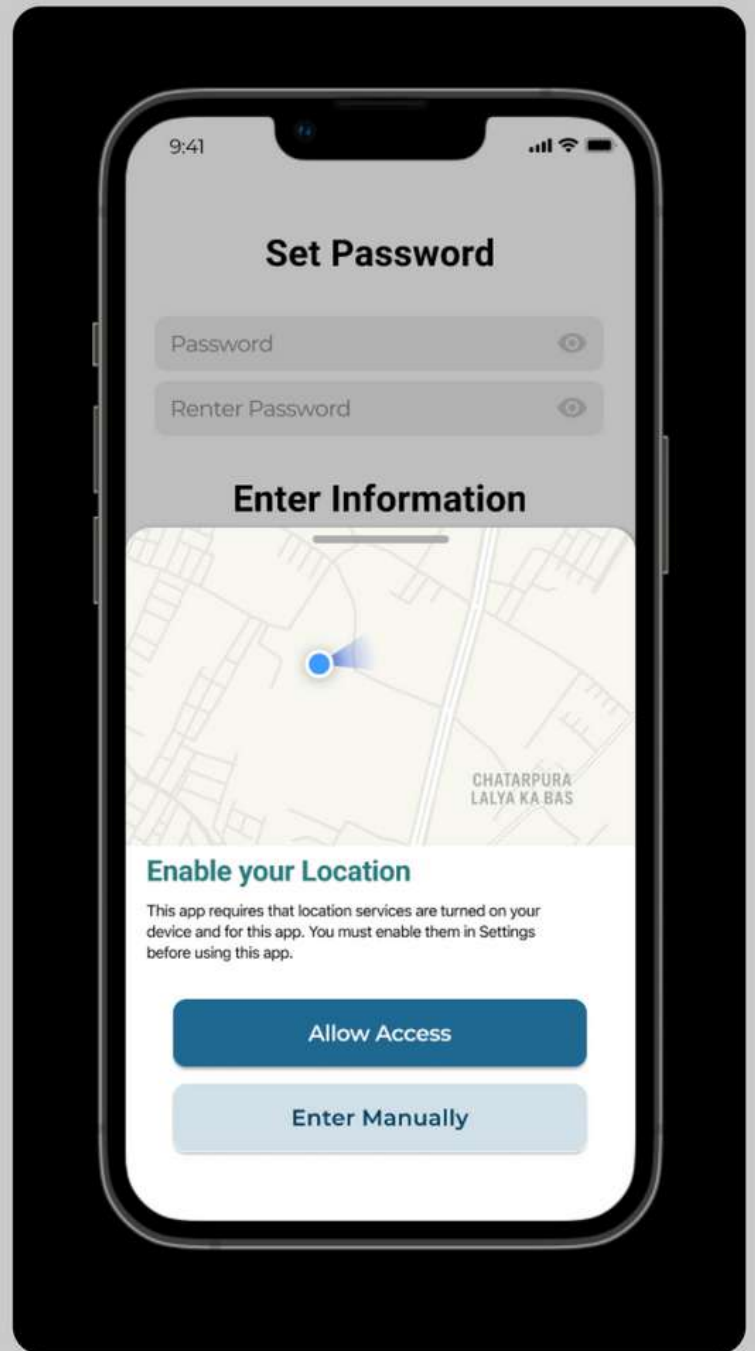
9:41

Set Password

Password

Renter Password

Enter Information

CHATARPURA
LALYA KA BAS

Enable your Location

This app requires that location services are turned on your device and for this app. You must enable them in Settings before using this app.

Allow Access

Enter Manually